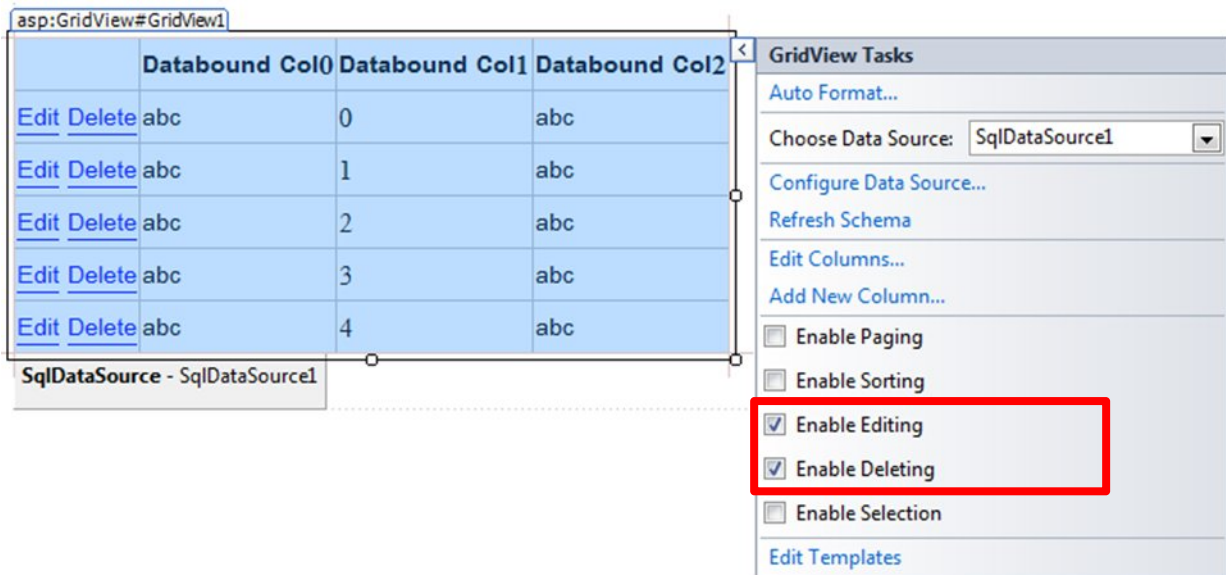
asp:GridView#GridView1

| | Databound Col0 | Databound Col1 | Databound Col2 |
|---|---|---|---|
| Edit Delete | abc | 0 | abc |
| Edit Delete | abc | 1 | abc |
| Edit Delete | abc | 2 | abc |
| Edit Delete | abc | 3 | abc |
| Edit Delete | abc | 4 | abc |

SqlDataSource - SqlDataSource1

GridView Tasks
Auto Format...
Choose Data Source: SqlDataSource1
Configure Data Source...
Refresh Schema
Edit Columns...
Add New Column...
Enable Paging
Enable Sorting
Enable Editing
Enable Deleting
Enable Selection
Edit Templates